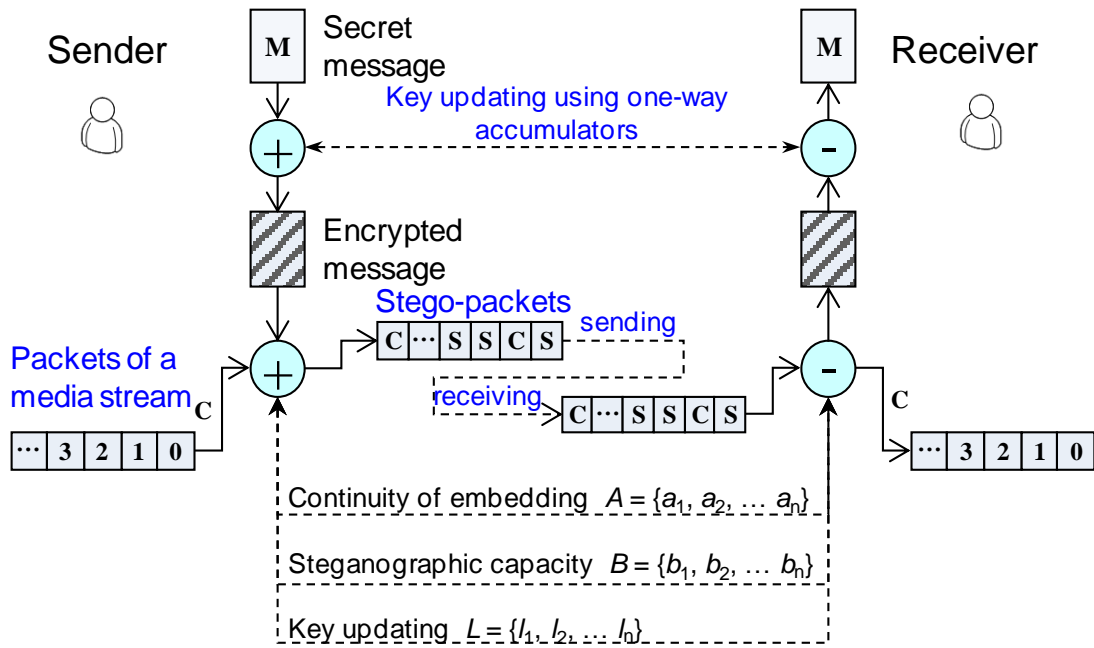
Sender

M

Secret message

M

Receiver

Key updating using one-way accumulators

+

-

Encrypted message

Stego-packets

C ⋯ S S C S

sending

Packets of a media stream

C

+

receiving

C ⋯ S S C S

-

C

⋯ 3 2 1 0

⋯ 3 2 1 0

Continuity of embedding $A = \{a_1, a_2, \dots a_n\}$

Steganographic capacity $B = \{b_1, b_2, \dots b_n\}$

Key updating $L = \{l_1, l_2, \dots l_n\}$